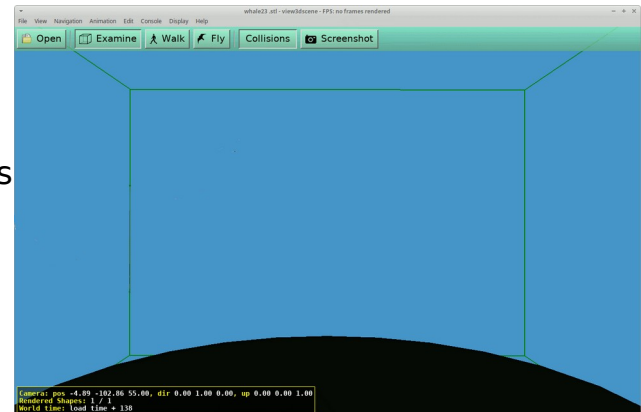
whale23.stl - view3dscene - FPS: no frames rendered

File View Navigation Animation Edit Console Display Help

Open Examine Walk Fly Collisions Screenshot

S

Camera: pos -4.89 -102.86 55.00, dir 0.00 1.00 0.00, up 0.00 0.00 1.00
Rendered Shapes: 1 / 1
World time: load time + 138